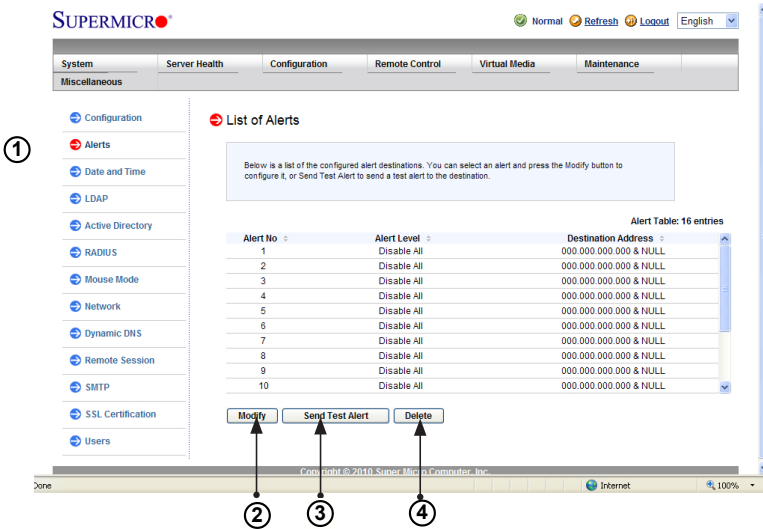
SUPERMICRO®

Normal Refresh Logout English

System | Server Health | Configuration | Remote Control | Virtual Media | Maintenance
Miscellaneous

Configuration
Alerts
Date and Time
LDAP
Active Directory
RADIUS
Mouse Mode
Network
Dynamic DNS
Remote Session
SMTP
SSL Certification
Users

①

List of Alerts

Below is a list of the configured alert destinations. You can select an alert and press the Modify button to configure it, or Send Test Alert to send a test alert to the destination.

Alert Table: 16 entries

| Alert No | Alert Level | Destination Address |
|---|---|---|
| 1 | Disable All | 000.000.000.000 & NULL |
| 2 | Disable All | 000.000.000.000 & NULL |
| 3 | Disable All | 000.000.000.000 & NULL |
| 4 | Disable All | 000.000.000.000 & NULL |
| 5 | Disable All | 000.000.000.000 & NULL |
| 6 | Disable All | 000.000.000.000 & NULL |
| 7 | Disable All | 000.000.000.000 & NULL |
| 8 | Disable All | 000.000.000.000 & NULL |
| 9 | Disable All | 000.000.000.000 & NULL |
| 10 | Disable All | 000.000.000.000 & NULL |

Modify | Send Test Alert | Delete

Copyright © 2010 Super Micro Computer, Inc.

Done | Internet | 100%

② ③ ④